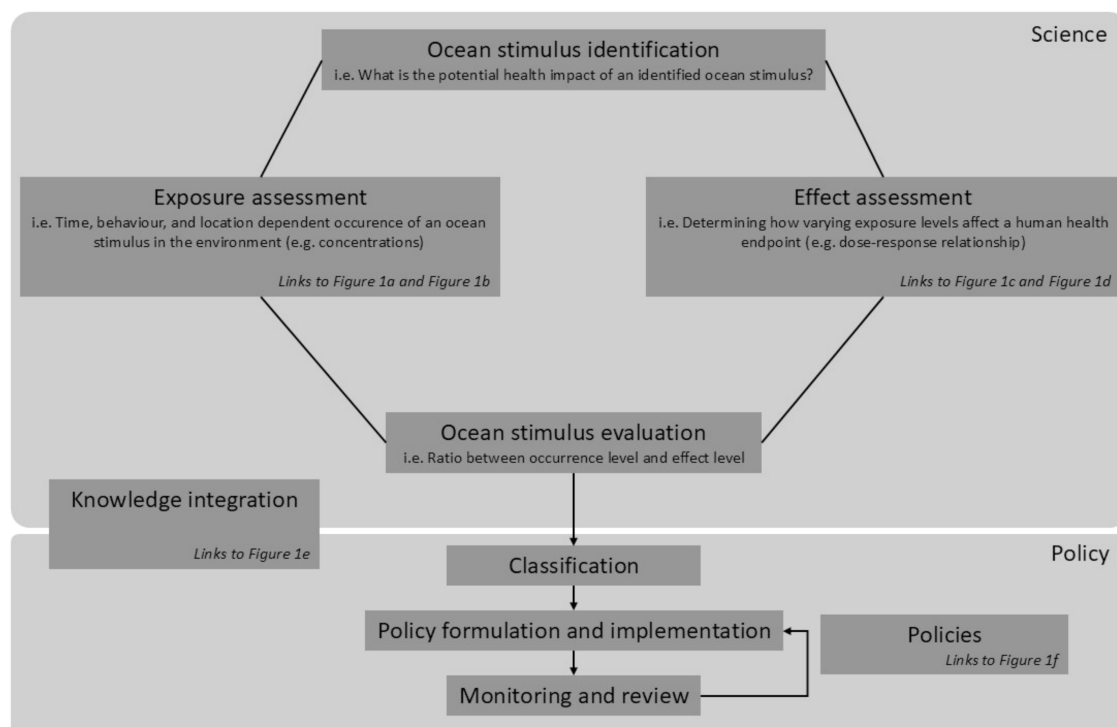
Science

Ocean stimulus identification
i.e. What is the potential health impact of an identified ocean stimulus?

Exposure assessment
i.e. Time, behaviour, and location dependent occurence of an ocean stimulus in the environment (e.g. concentrations)
Links to Figure 1a and Figure 1b

Effect assessment
i.e. Determining how varying exposure levels affect a human health endpoint (e.g. dose-response relationship)
Links to Figure 1c and Figure 1d

Ocean stimulus evaluation
i.e. Ratio between occurrence level and effect level

Knowledge integration
Links to Figure 1e

Policy

Classification

Policy formulation and implementation

Policies
Links to Figure 1f

Monitoring and review